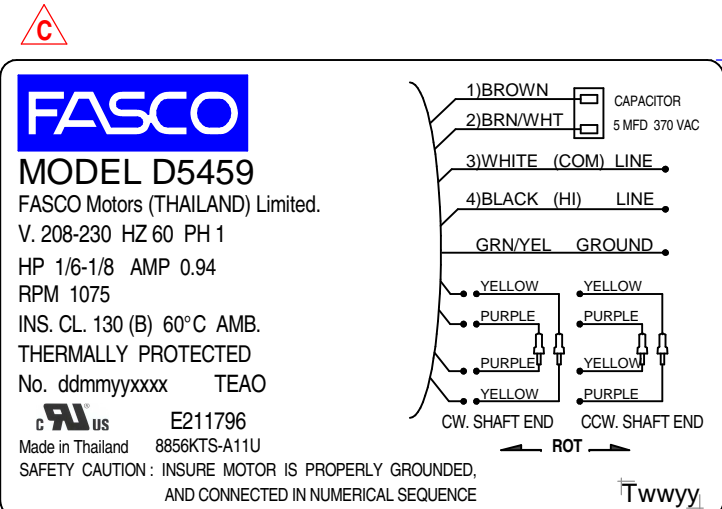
C

FASCO
MODEL D5459
FASCO Motors (THAILAND) Limited.
V. 208-230 HZ 60 PH 1
HP 1/6-1/8 AMP 0.94
RPM 1075
INS. CL. 130 (B) 60°C AMB.
THERMALLY PROTECTED
No. ddmmyyxxxx TEAO

c UL us E211796
Made in Thailand 8856KTS-A11U

1)BROWN
2)BRN/WHT
CAPACITOR
5 MFD 370 VAC
3)WHITE (COM) LINE
4)BLACK (HI) LINE
GRN/YEL GROUND

YELLOW
PURPLE
PURPLE
YELLOW
CW. SHAFT END

YELLOW
PURPLE
YELLOW
PURPLE
CCW. SHAFT END

ROT

SAFETY CAUTION: INSURE MOTOR IS PROPERLY GROUNDED, AND CONNECTED IN NUMERICAL SEQUENCE

Twwyy